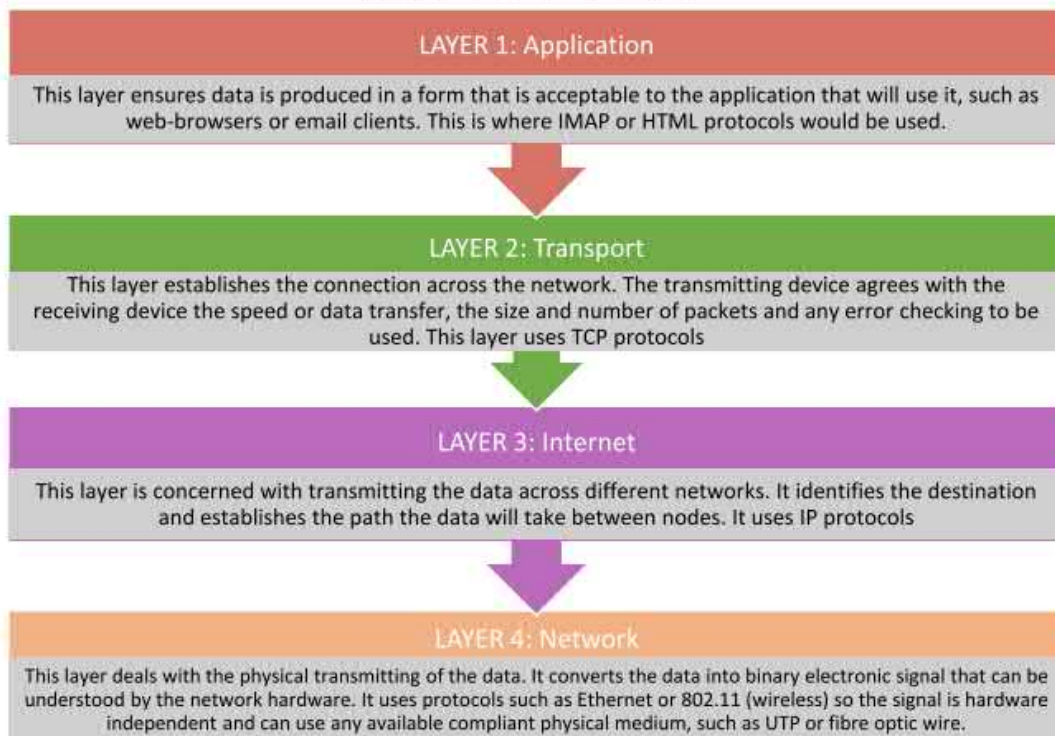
LAYER 1: Application

This layer ensures data is produced in a form that is acceptable to the application that will use it, such as web-browsers or email clients. This is where IMAP or HTML protocols would be used.

LAYER 2: Transport

This layer establishes the connection across the network. The transmitting device agrees with the receiving device the speed or data transfer, the size and number of packets and any error checking to be used. This layer uses TCP protocols

LAYER 3: Internet

This layer is concerned with transmitting the data across different networks. It identifies the destination and establishes the path the data will take between nodes. It uses IP protocols

LAYER 4: Network

This layer deals with the physical transmitting of the data. It converts the data into binary electronic signal that can be understood by the network hardware. It uses protocols such as Ethernet or 802.11 (wireless) so the signal is hardware independent and can use any available compliant physical medium, such as UTP or fibre optic wire.